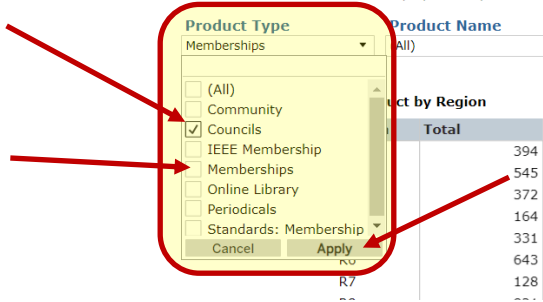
Product Type
Memberships

(All)
Community
Councils
IEEE Membership
Memberships
Online Library
Periodicals
Standards: Membership
Cancel
Apply

Product Name
All)

ct by Region
Total
394
545
372
164
331
643
128
184